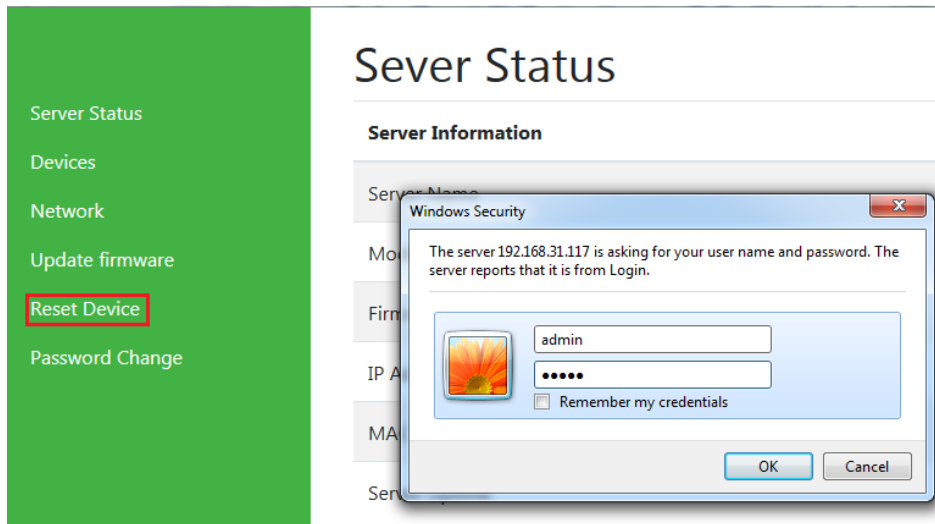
Server Status

Devices

Network

Update firmware

Reset Device

Password Change

Sever Status

Server Information

Ser

Mo

Firm

IP A

MA

Ser

Windows Security

The server 192.168.31.117 is asking for your user name and password. The server reports that it is from Login.

admin

•••••

Remember my credentials

OK

Cancel